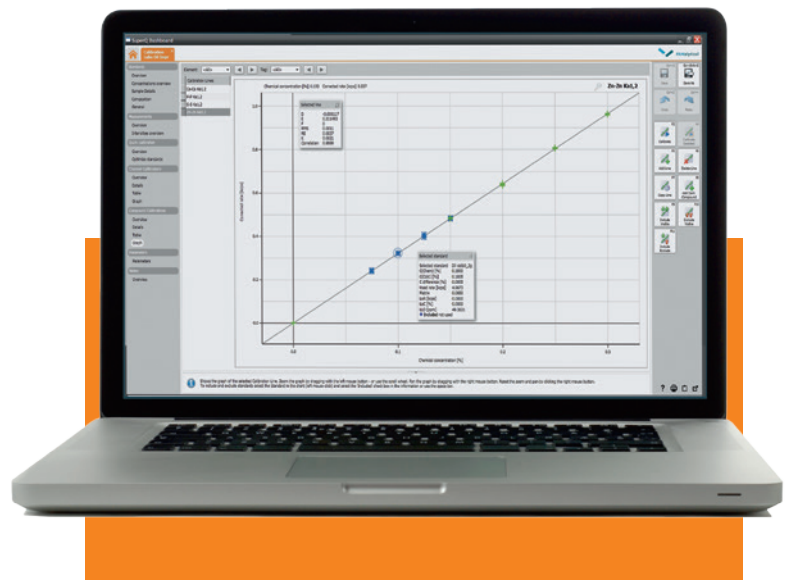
SuperQ Dashboard

Calibration

Zn-Zn KaL1

Overview

Samples

Calibration

Save

Delete

Selected line

Selected standard

Chemical concentration

Corrected rate

0.0

0.2

0.4

0.6

0.8

1.0

0.1

0.2

0.3

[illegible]